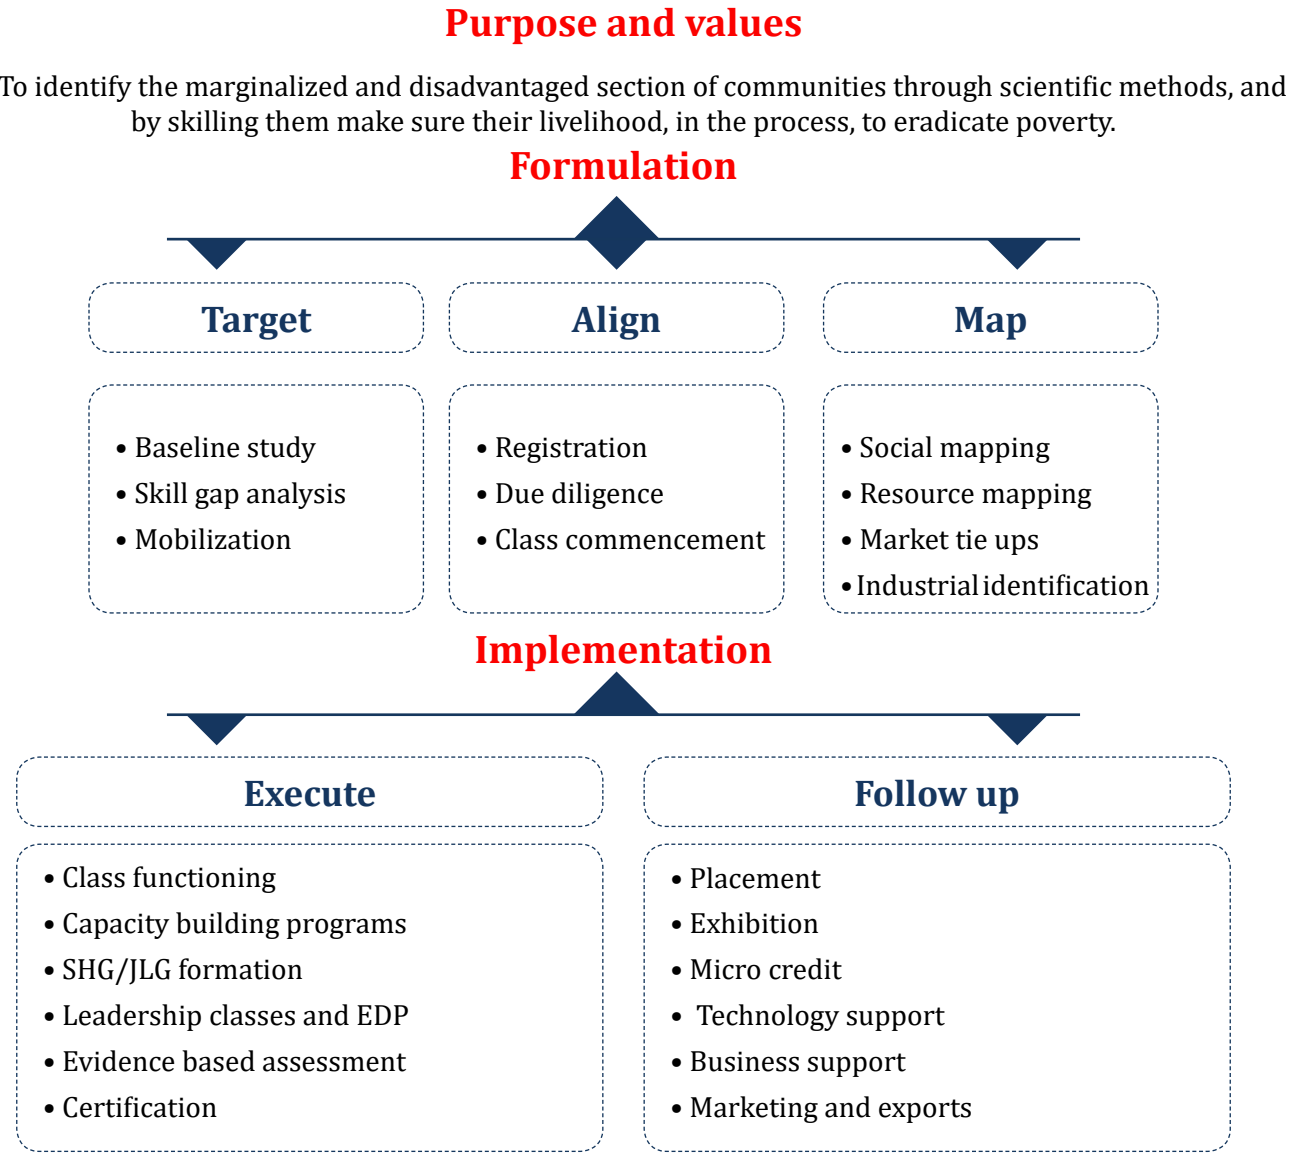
Purpose and values

To identify the marginalized and disadvantaged section of communities through scientific methods, and by skilling them make sure their livelihood, in the process, to eradicate poverty.

Formulation

Target

Align

Map

• Baseline study
• Skill gap analysis
• Mobilization

• Registration
• Due diligence
• Class commencement

• Social mapping
• Resource mapping
• Market tie ups
• Industrial identification

Implementation

Execute

Follow up

• Class functioning
• Capacity building programs
• SHG/JLG formation
• Leadership classes and EDP
• Evidence based assessment
• Certification

• Placement
• Exhibition
• Micro credit
• Technology support
• Business support
• Marketing and exports